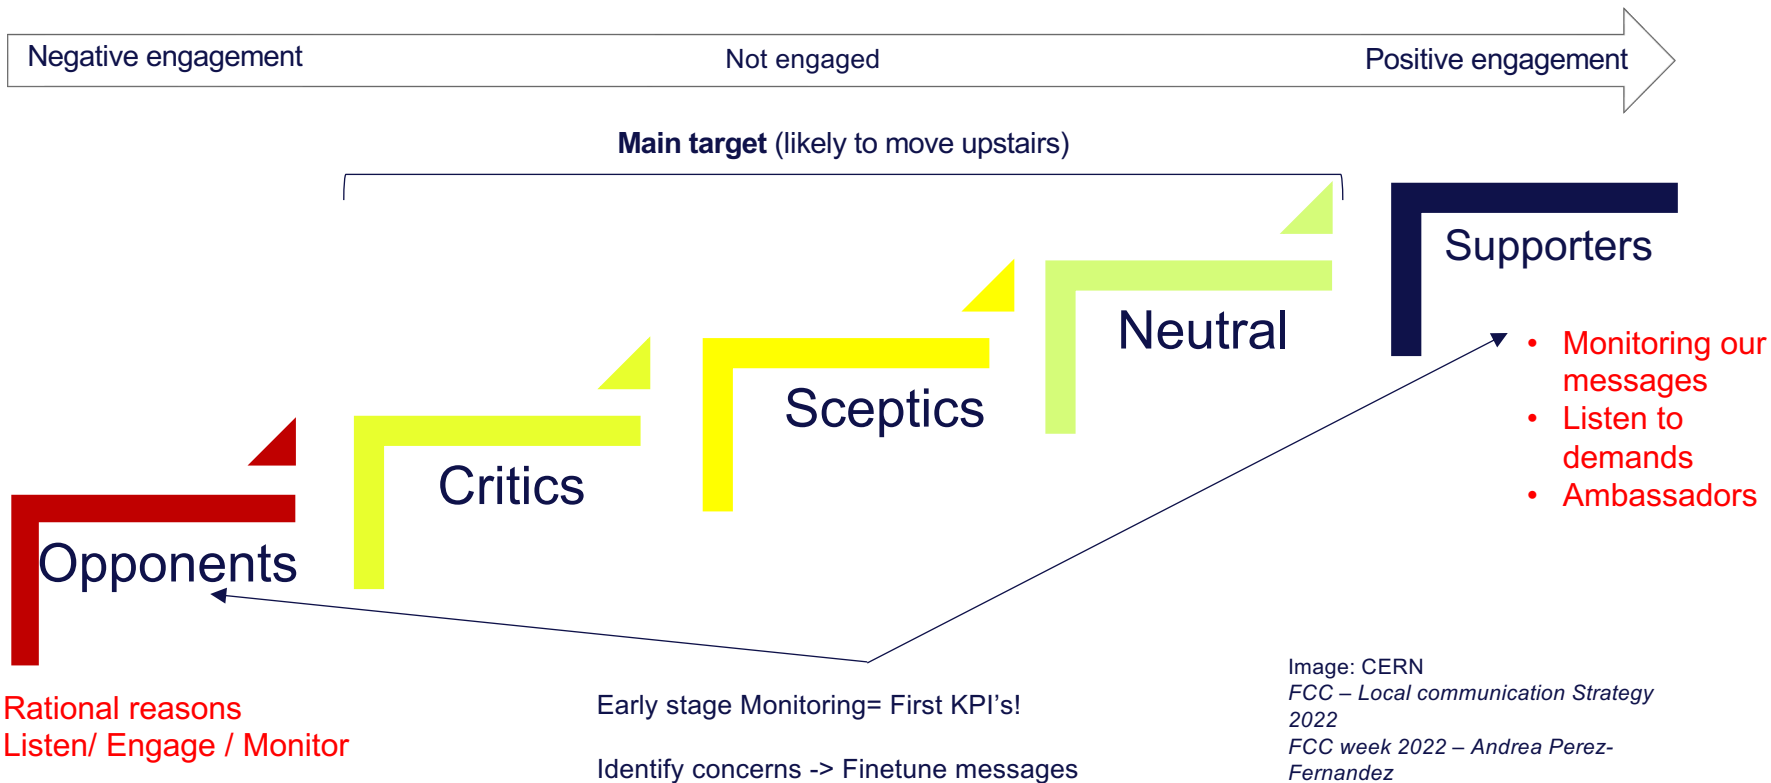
Negative engagement

Not engaged

Positive engagement

**Main target** (likely to move upstairs)

Supporters

Neutral

Sceptics

Critics

Opponents

- Monitoring our messages
- Listen to demands
- Ambassadors

Rational reasons
Listen/ Engage / Monitor

Early stage Monitoring= First KPI's!

Identify concerns -> Finetune messages

Image: CERN
*FCC – Local communication Strategy 2022*
*FCC week 2022 – Andrea Perez-Fernandez*